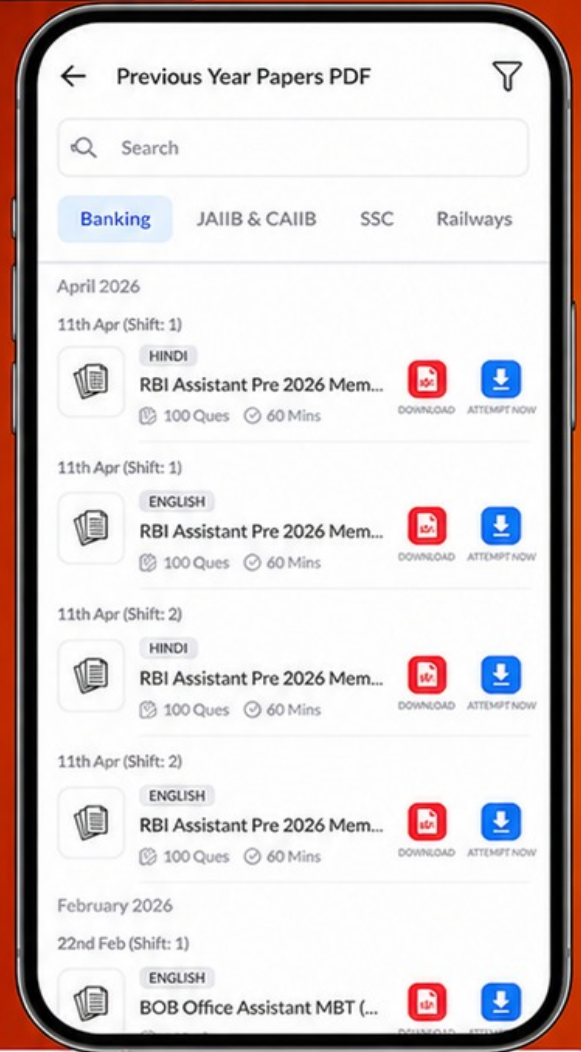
Previous Year Papers PDF

Search

Banking JAIIB & CAIIB SSC Railways

April 2026

11th Apr (Shift: 1)

HINDI

RBI Assistant Pre 2026 Mem...

100 Ques 60 Mins

DOWNLOAD ATTEMPT NOW

11th Apr (Shift: 1)

ENGLISH

RBI Assistant Pre 2026 Mem...

100 Ques 60 Mins

DOWNLOAD ATTEMPT NOW

11th Apr (Shift: 2)

HINDI

RBI Assistant Pre 2026 Mem...

100 Ques 60 Mins

DOWNLOAD ATTEMPT NOW

11th Apr (Shift: 2)

ENGLISH

RBI Assistant Pre 2026 Mem...

100 Ques 60 Mins

DOWNLOAD ATTEMPT NOW

February 2026

22nd Feb (Shift: 1)

ENGLISH

BOB Office Assistant MBT (...

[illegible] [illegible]